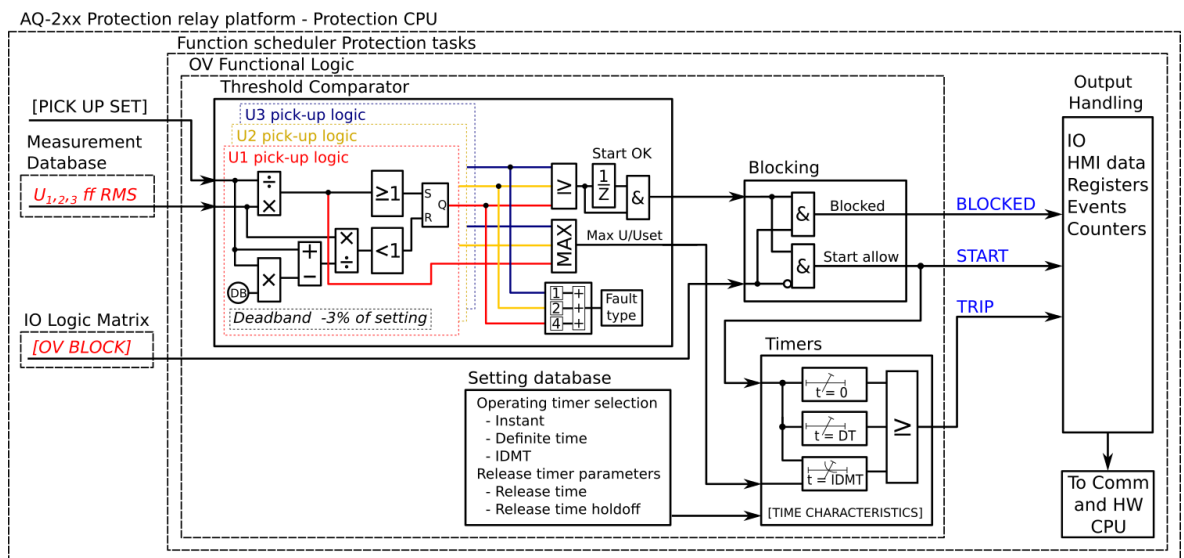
AQ-2xx Protection relay platform - Protection CPU

Function scheduler Protection tasks

OV Functional Logic

Threshold Comparator

[PICK UP SET]

Measurement Database

$U_{1,2,3}$ ff RMS

U3 pick-up logic

U2 pick-up logic

U1 pick-up logic

÷

×

≥1

S

R

Q

×

÷

<1

+

−

×

DB

Deadband -3% of setting

Start OK

≥

$\frac{1}{Z}$

&

MAX

Max U/Uset

1 +

2 +

4 +

Fault type

IO Logic Matrix

[OV BLOCK]

Blocking

&

Blocked

&

Start allow

BLOCKED

START

TRIP

Output Handling

IO
HMI data
Registers
Events
Counters

To Comm and HW CPU

Timers

t = 0

t = DT

t = IDMT

≥

[TIME CHARACTERISTICS]

Setting database

Operating timer selection
- Instant
- Definite time
- IDMT
Release timer parameters
- Release time
- Release time holdoff